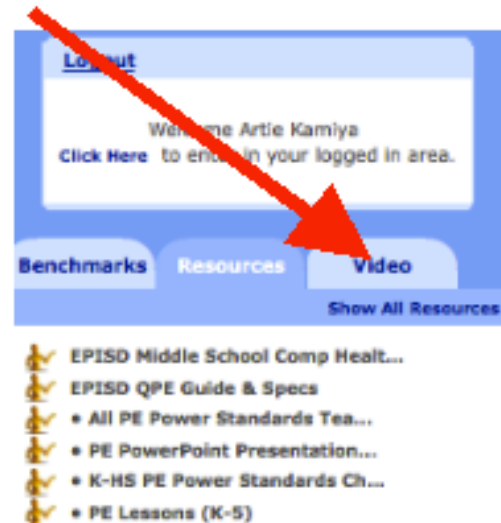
Lo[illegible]ut

We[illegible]me Artie Kamiya
Click Here to ente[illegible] in your logged in area.

Benchmarks Resources Video

Show All Resources

EPISD Middle School Comp Healt...
EPISD QPE Guide & Specs
• All PE Power Standards Tea...
• PE PowerPoint Presentation...
• K-HS PE Power Standards Ch...
• PE Lessons (K-5)